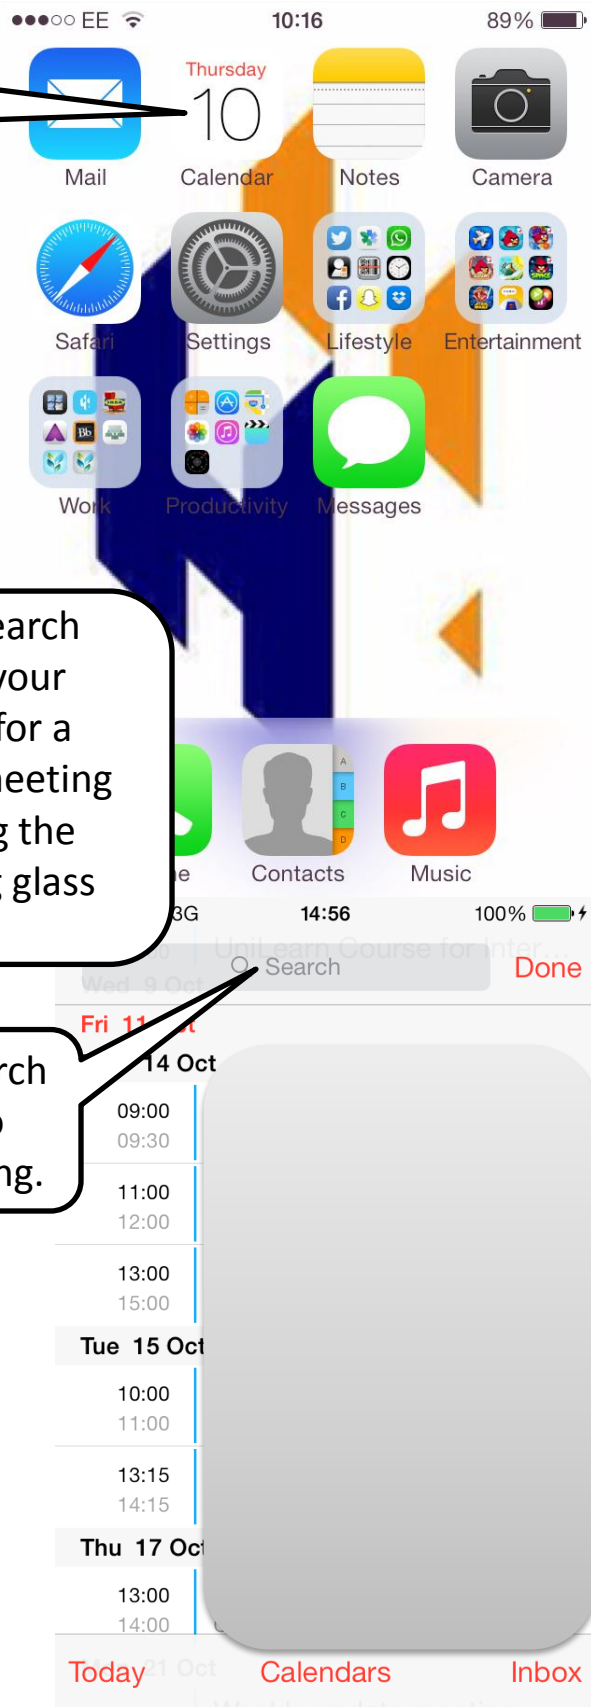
●●●○○ EE 10:16 89%

Mail

Thursday 10 Calendar

Notes

Camera

Safari

Settings

Lifestyle

Entertainment

Work

Productivity

Messages

earch your for a meeting g the g glass

Contacts

Music

3G 14:56 100%

UniLearn Course for Inter

Wed 9 Oct

Search

Done

Fri 11 Oct

rch o ng.

14 Oct

09:00
09:30

11:00
12:00

13:00
15:00

Tue 15 Oct

10:00
11:00

13:15
14:15

Thu 17 Oct

13:00
14:00

Today

21 Oct

Calendars

Inbox